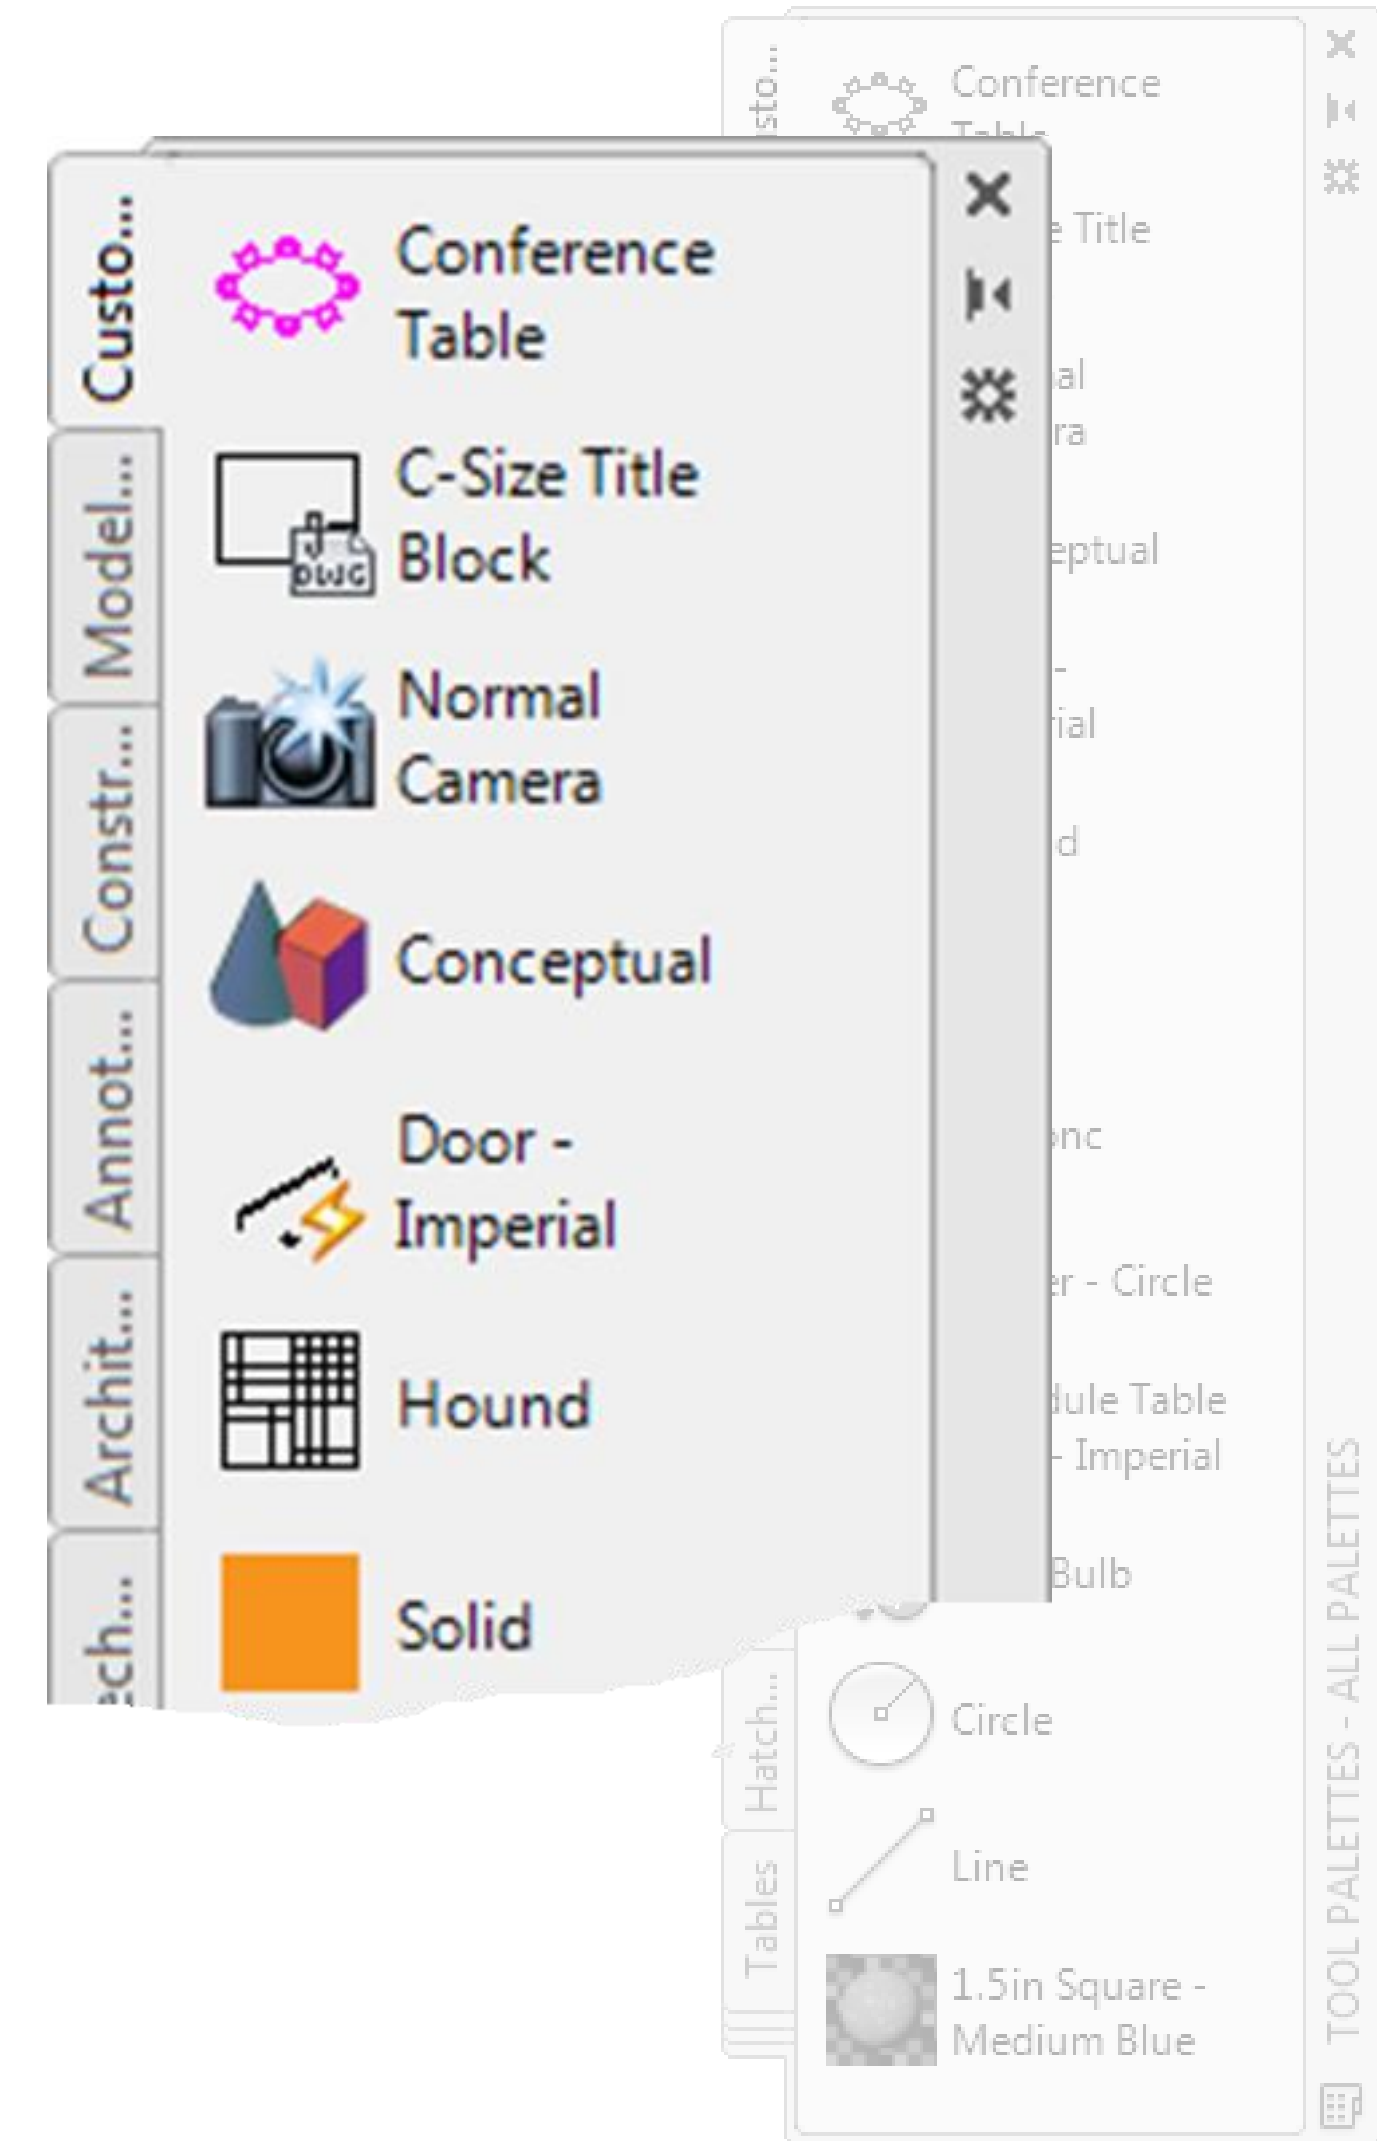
Custo...
Model...
Constr...
Annot...
Archit...
ech...

Conference Table
C-Size Title Block
Normal Camera
Conceptual
Door - Imperial
Hound
Solid

sto...
Conference Table
e Title
al
ra
eptual
-
rial
d
nc
er - Circle
dule Table
- Imperial
Bulb
Hatch...
Tables
Circle
Line
1.5in Square - Medium Blue
TOOL PALETTES - ALL PALETTES